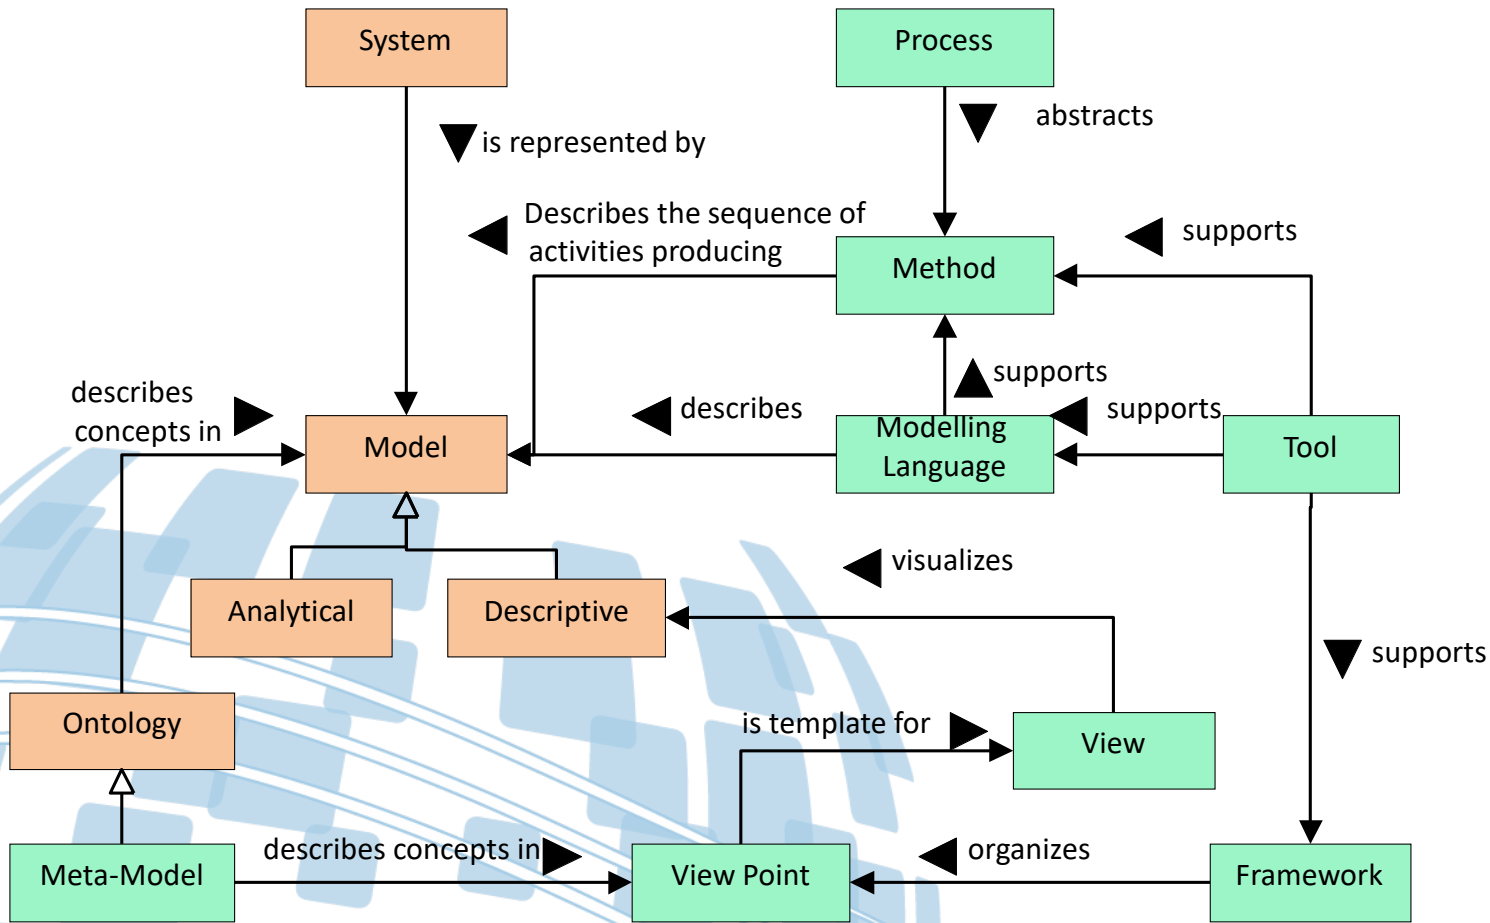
System

Process

is represented by

abstracts

Describes the sequence of activities producing

supports

Method

supports

describes concepts in

describes

supports

Modelling Language

Tool

Model

Analytical

Descriptive

visualizes

supports

Ontology

is template for

View

Meta-Model

describes concepts in

View Point

organizes

Framework